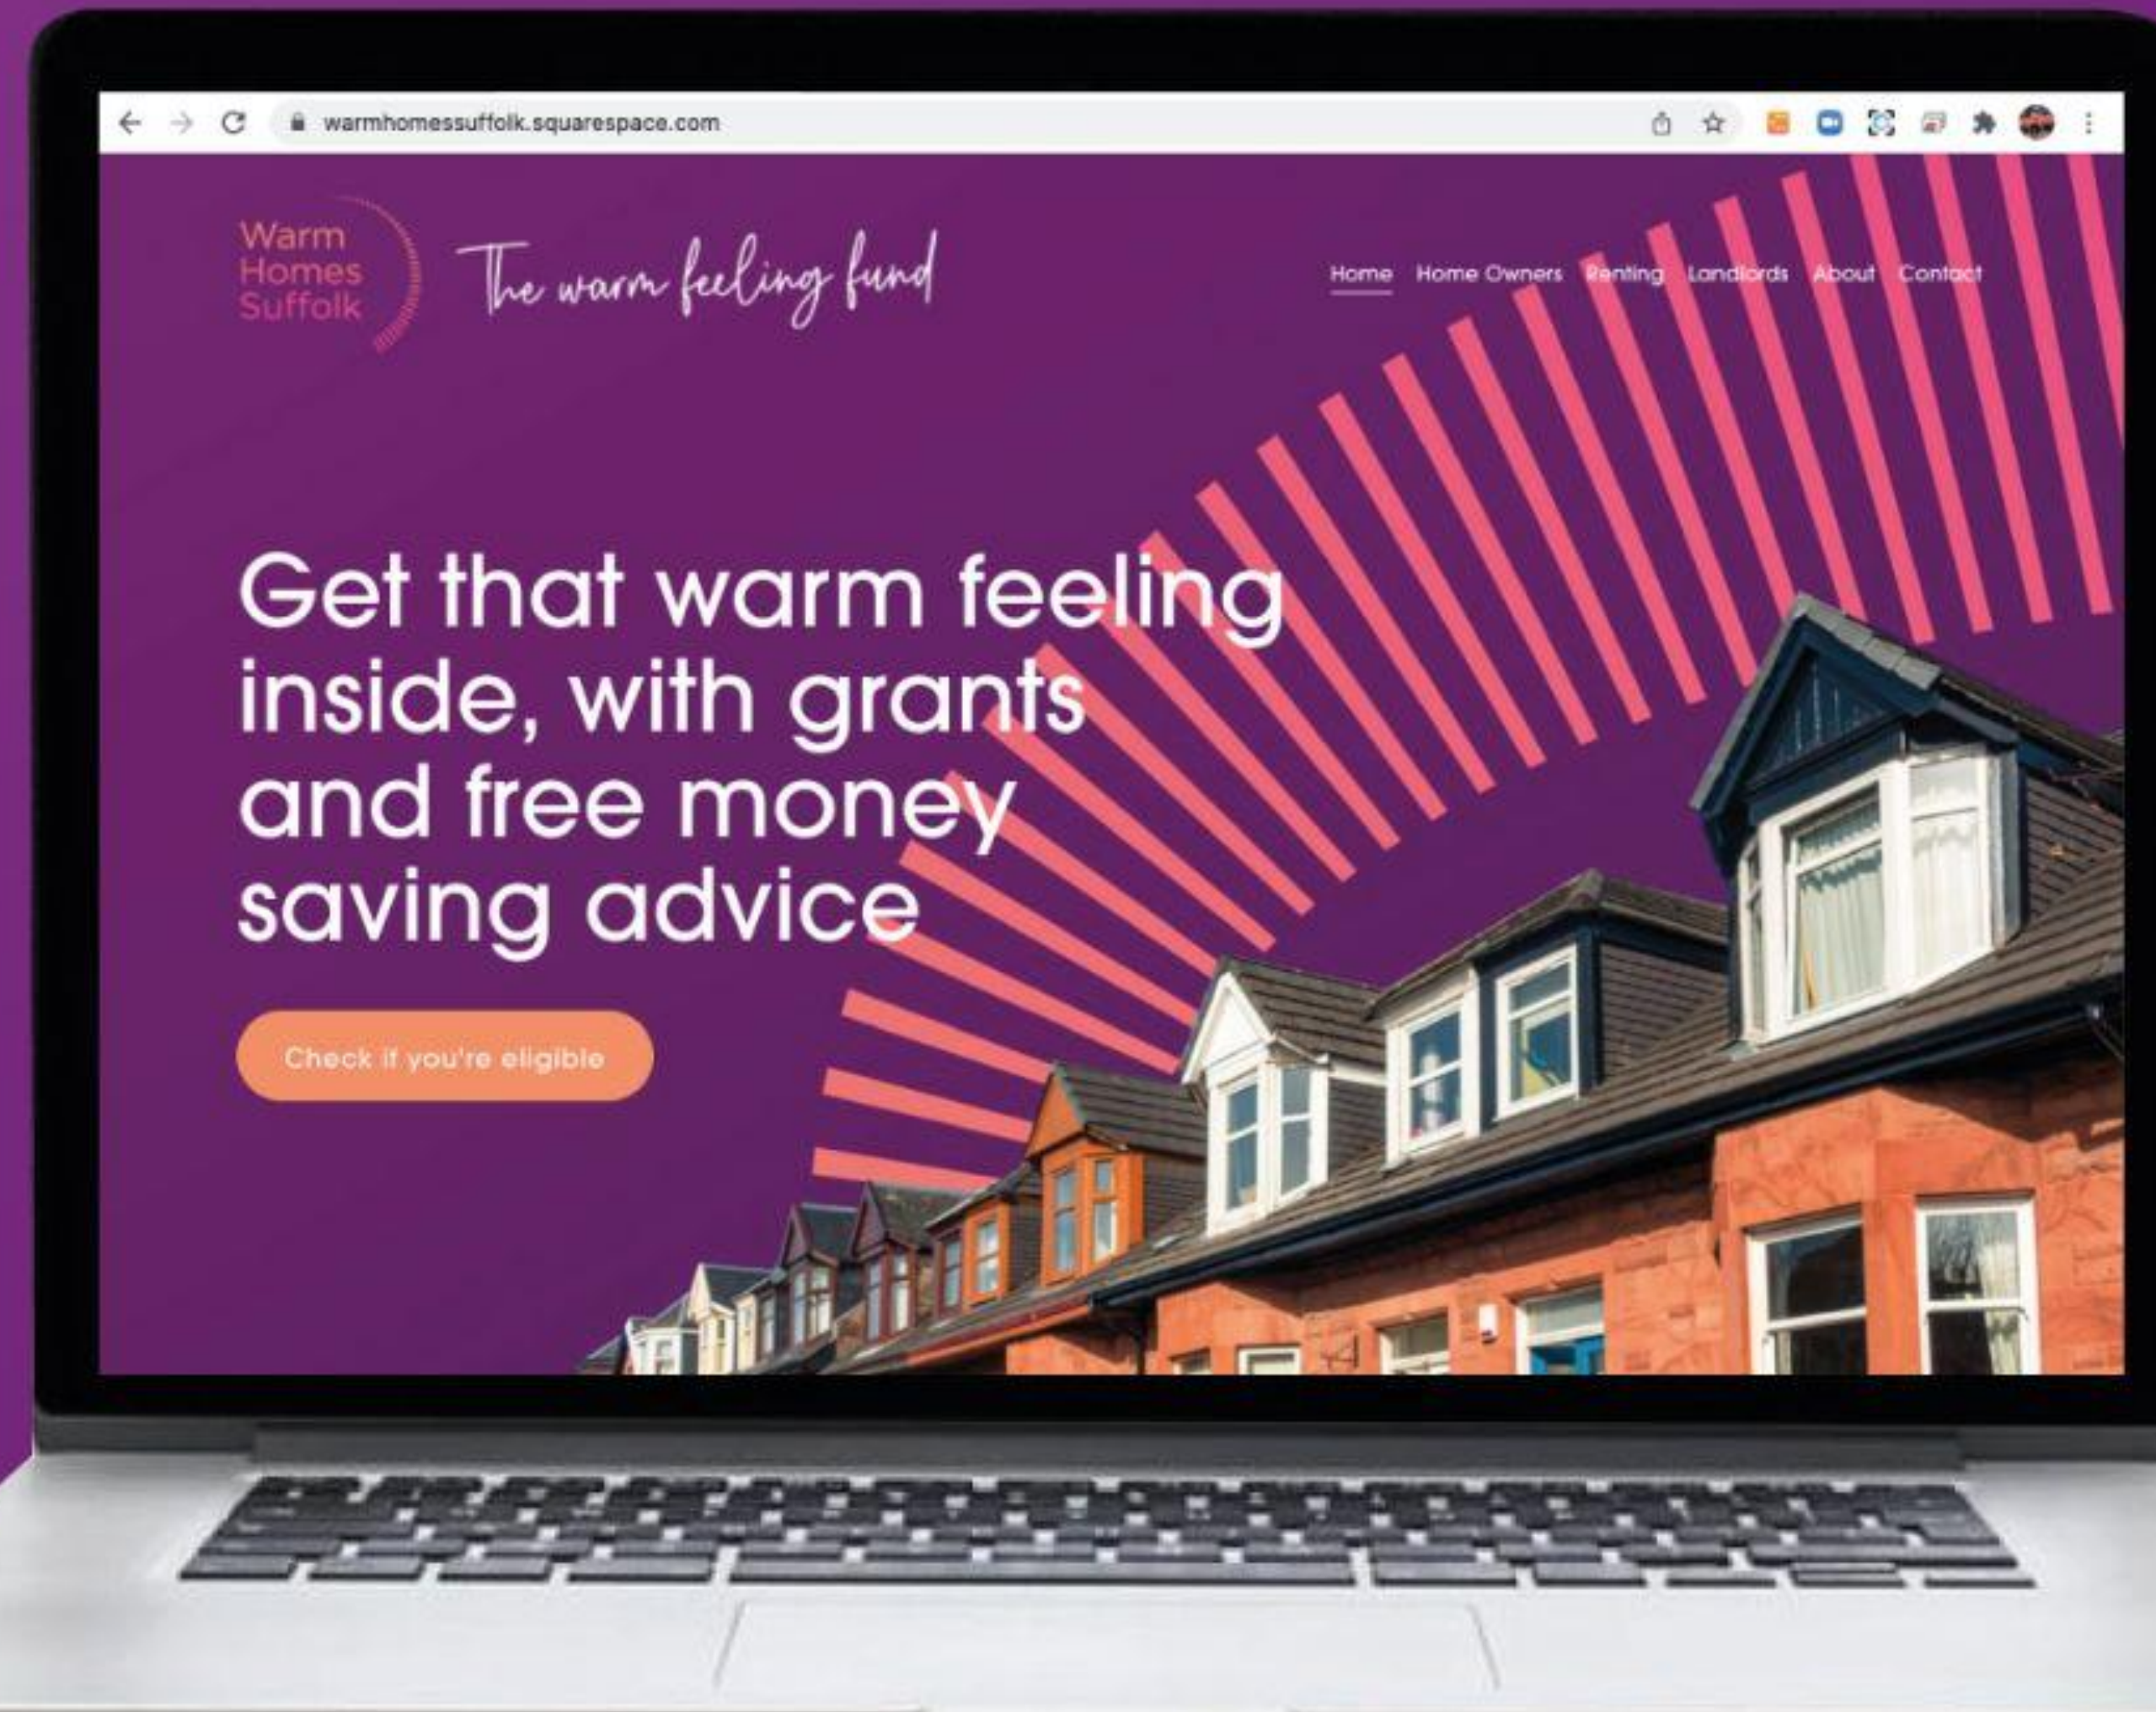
warmhomessuffolk.squarespace.com

Warm Homes Suffolk

The warm feeling fund

Home Home Owners Renting Landlords About Contact

Get that warm feeling inside, with grants and free money saving advice

Check if you're eligible